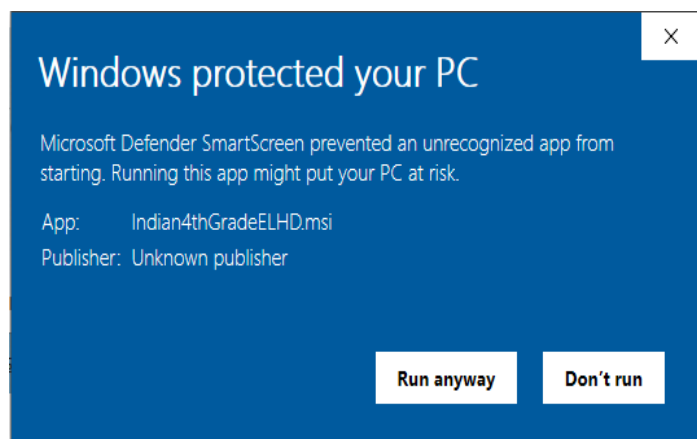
×

Windows protected your PC

Microsoft Defender SmartScreen prevented an unrecognized app from starting. Running this app might put your PC at risk.

| App: | Indian4thGradeELHD.msi |
|---|---|
| Publisher: | Unknown publisher |

Run anyway

Don't run